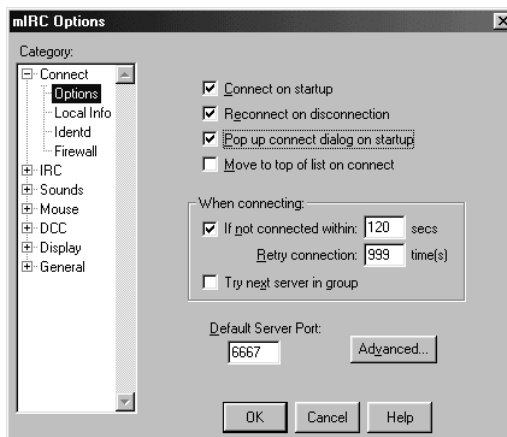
mIRC Options

Category:

Connect
Options
Local Info
Identd
Firewall
IRC
Sounds
Mouse
DCC
Display
General

Connect on startup
Reconnect on disconnection
Pop up connect dialog on startup
Move to top of list on connect

When connecting:
If not connected within: 120 secs
Retry connection: 999 time(s)
Try next server in group

Default Server Port:
6667

Advanced...

OK
Cancel
Help